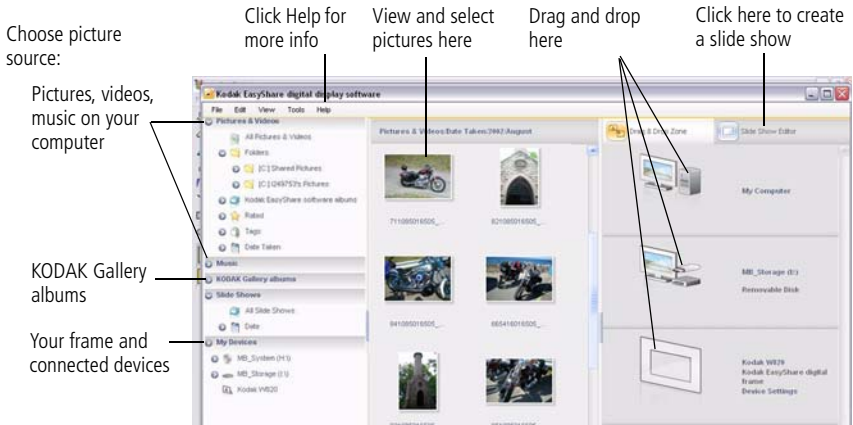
Choose picture source:

Click Help for more info

View and select pictures here

Drag and drop here

Click here to create a slide show

Pictures, videos, music on your computer

KODAK Gallery albums

Your frame and connected devices

Kodak EasyShare digital display software

File Edit View Tools Help

Pictures & Videos

All Pictures & Videos

Folders

[C:] Shared Pictures

[C:] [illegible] Pictures

Kodak EasyShare software albums

Rated

Tags

Date Taken

Music

KODAK Gallery albums

Slide Shows

All Slide Shows

Date

My Devices

MB_System (H:)

MB_Storage (I:)

Kodak W820

Pictures & Videos:Date Taken:2002:August

711085016505_

821085016505_

841085016505_

865416016505_

Drag & Drop Zone

Slide Show Editor

My Computer

MB_Storage (I:)

Removable Disk

Kodak W820
Kodak EasyShare digital frame
Device Settings